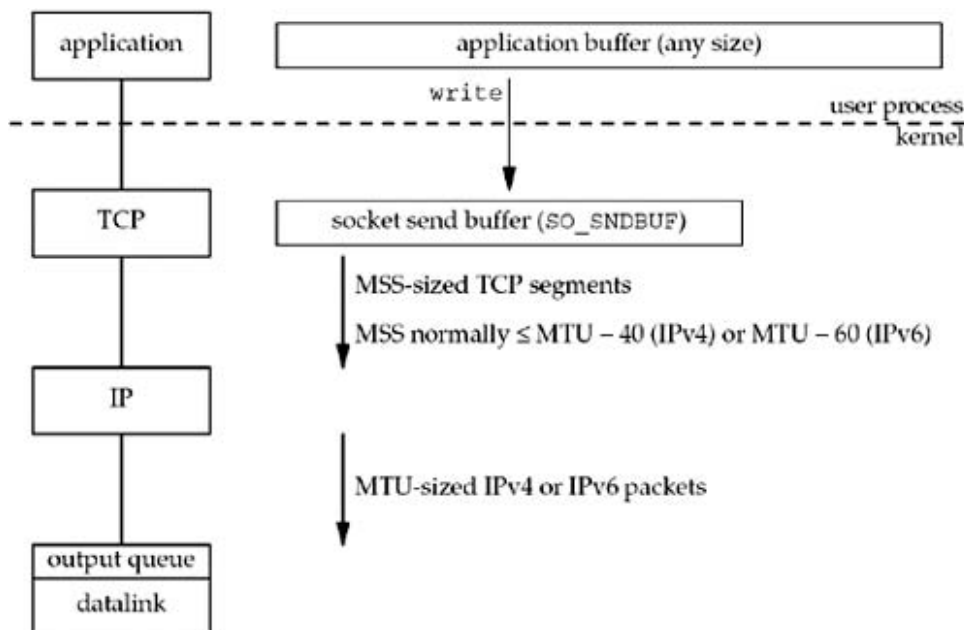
application

application buffer (any size)

write

user process

kernel

TCP

socket send buffer (SO_SNDBUF)

MSS-sized TCP segments

MSS normally $\leq$ MTU – 40 (IPv4) or MTU – 60 (IPv6)

IP

MTU-sized IPv4 or IPv6 packets

output queue

datalink